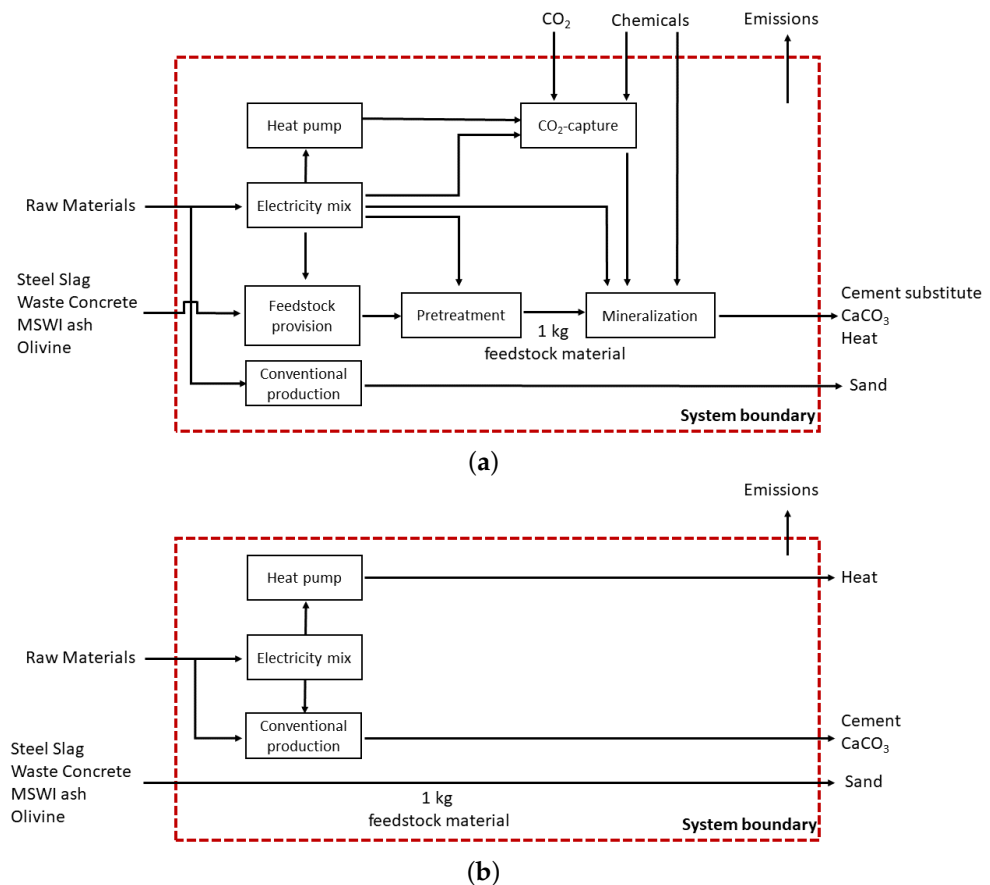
$CO_2$
Chemicals
Emissions
Heat pump
$CO_2$-capture
Raw Materials
Electricity mix
Steel Slag
Waste Concrete
MSWI ash
Olivine
Feedstock provision
Pretreatment
Mineralization
Cement substitute
$CaCO_3$
Heat
1 kg
feedstock material
Conventional production
Sand
System boundary
(a)

Emissions
Heat pump
Heat
Raw Materials
Electricity mix
Conventional production
Cement
$CaCO_3$
Steel Slag
Waste Concrete
MSWI ash
Olivine
Sand
1 kg
feedstock material
System boundary
(b)